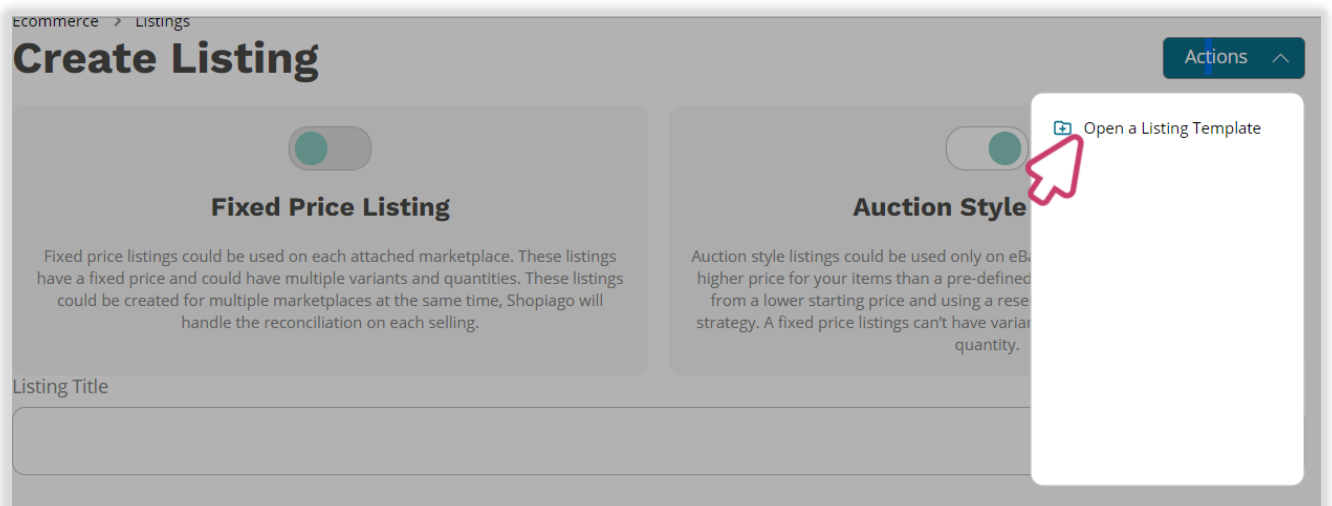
Ecommerce > Listings

Create Listing

Actions

Open a Listing Template

Fixed Price Listing

Fixed price listings could be used on each attached marketplace. These listings have a fixed price and could have multiple variants and quantities. These listings could be created for multiple marketplaces at the same time, Shopiago will handle the reconciliation on each selling.

Auction Style

Auction style listings could be used only on eB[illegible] higher price for your items than a pre-defined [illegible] from a lower starting price and using a rese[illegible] strategy. A fixed price listings can't have varia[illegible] quantity.

Listing Title